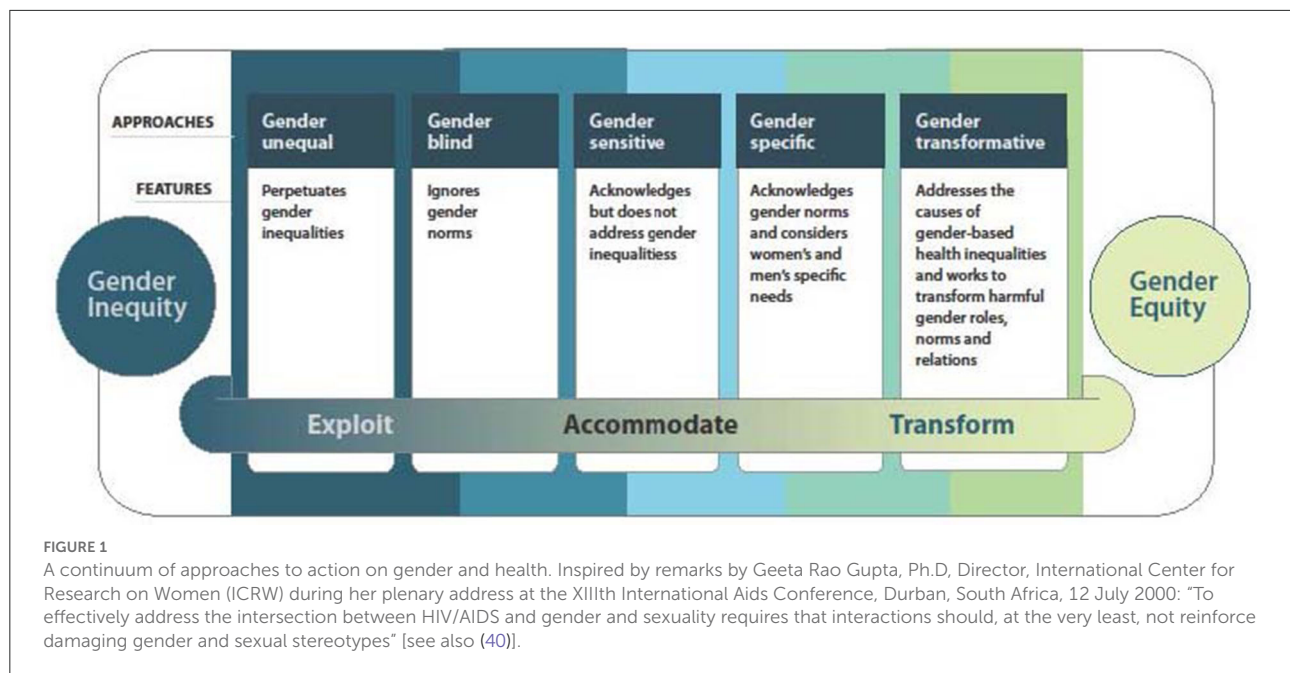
APPROACHES

FEATURES

Gender Inequity

Gender unequal

Perpetuates gender inequalities

Gender blind

Ignores gender norms

Gender sensitive

Acknowledges but does not address gender inequalitiess

Gender specific

Acknowledges gender norms and considers women's and men's specific needs

Gender transformative

Addresses the causes of gender-based health inequalities and works to transform harmful gender roles, norms and relations

Gender Equity

Exploit

Accommodate

Transform

FIGURE 1

A continuum of approaches to action on gender and health. Inspired by remarks by Geeta Rao Gupta, Ph.D, Director, International Center for Research on Women (ICRW) during her plenary address at the XIIIth International Aids Conference, Durban, South Africa, 12 July 2000: "To effectively address the intersection between HIV/AIDS and gender and sexuality requires that interactions should, at the very least, not reinforce damaging gender and sexual stereotypes" [see also (40)].